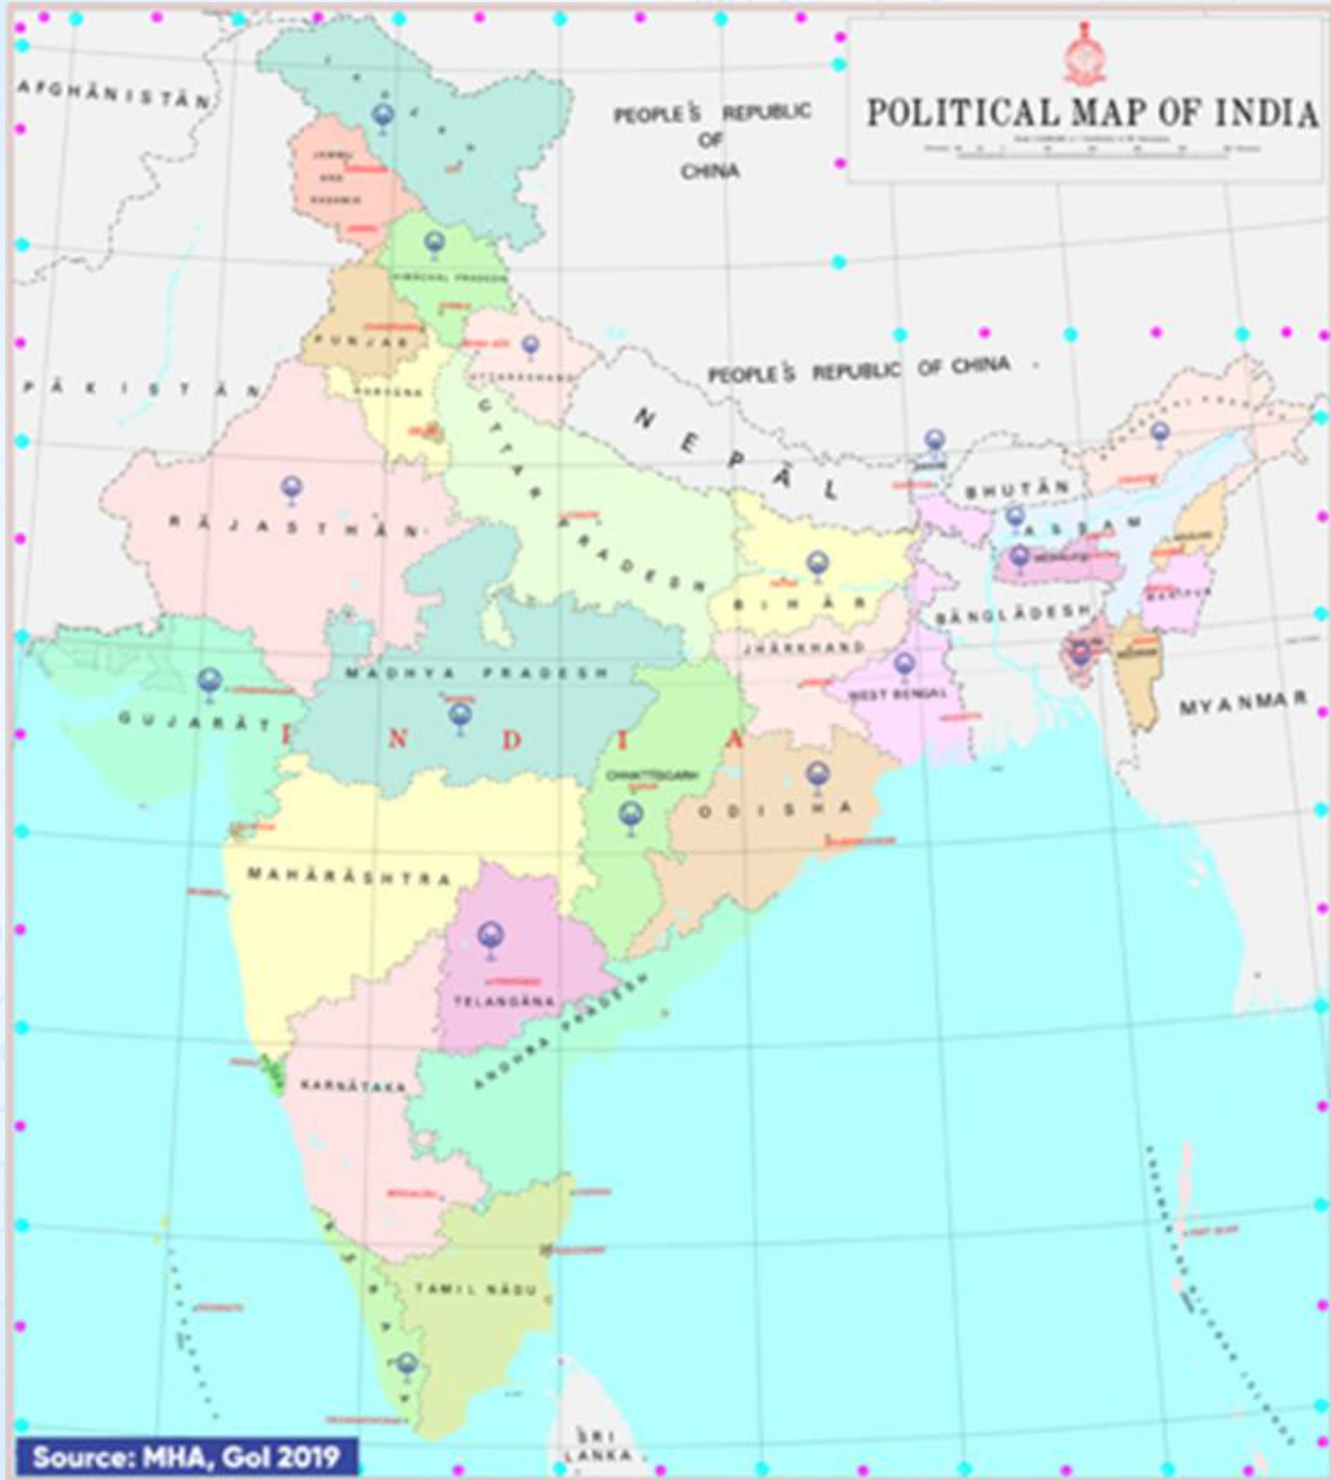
POLITICAL MAP OF INDIA

AFGHANISTAN

PEOPLE'S REPUBLIC OF CHINA

JAMMU AND KASHMIR

HIMACHAL PRADESH

PUNJAB

HARYANA

UTTARAKHAND

PAKISTAN

PEOPLE'S REPUBLIC OF CHINA

NEPAL

UTTAR PRADESH

RAJASTHAN

BHUTAN

ASSAM

BIHAR

BANGLADESH

JHARKHAND

MADHYA PRADESH

WEST BENGAL

MYANMAR

GUJARAT

INDIA

CHHATTISGARH

ODISHA

MAHARASHTRA

TELANGANA

ANDHRA PRADESH

KARNATAKA

TAMIL NADU

SRI LANKA

Source: MHA, GoI 2019